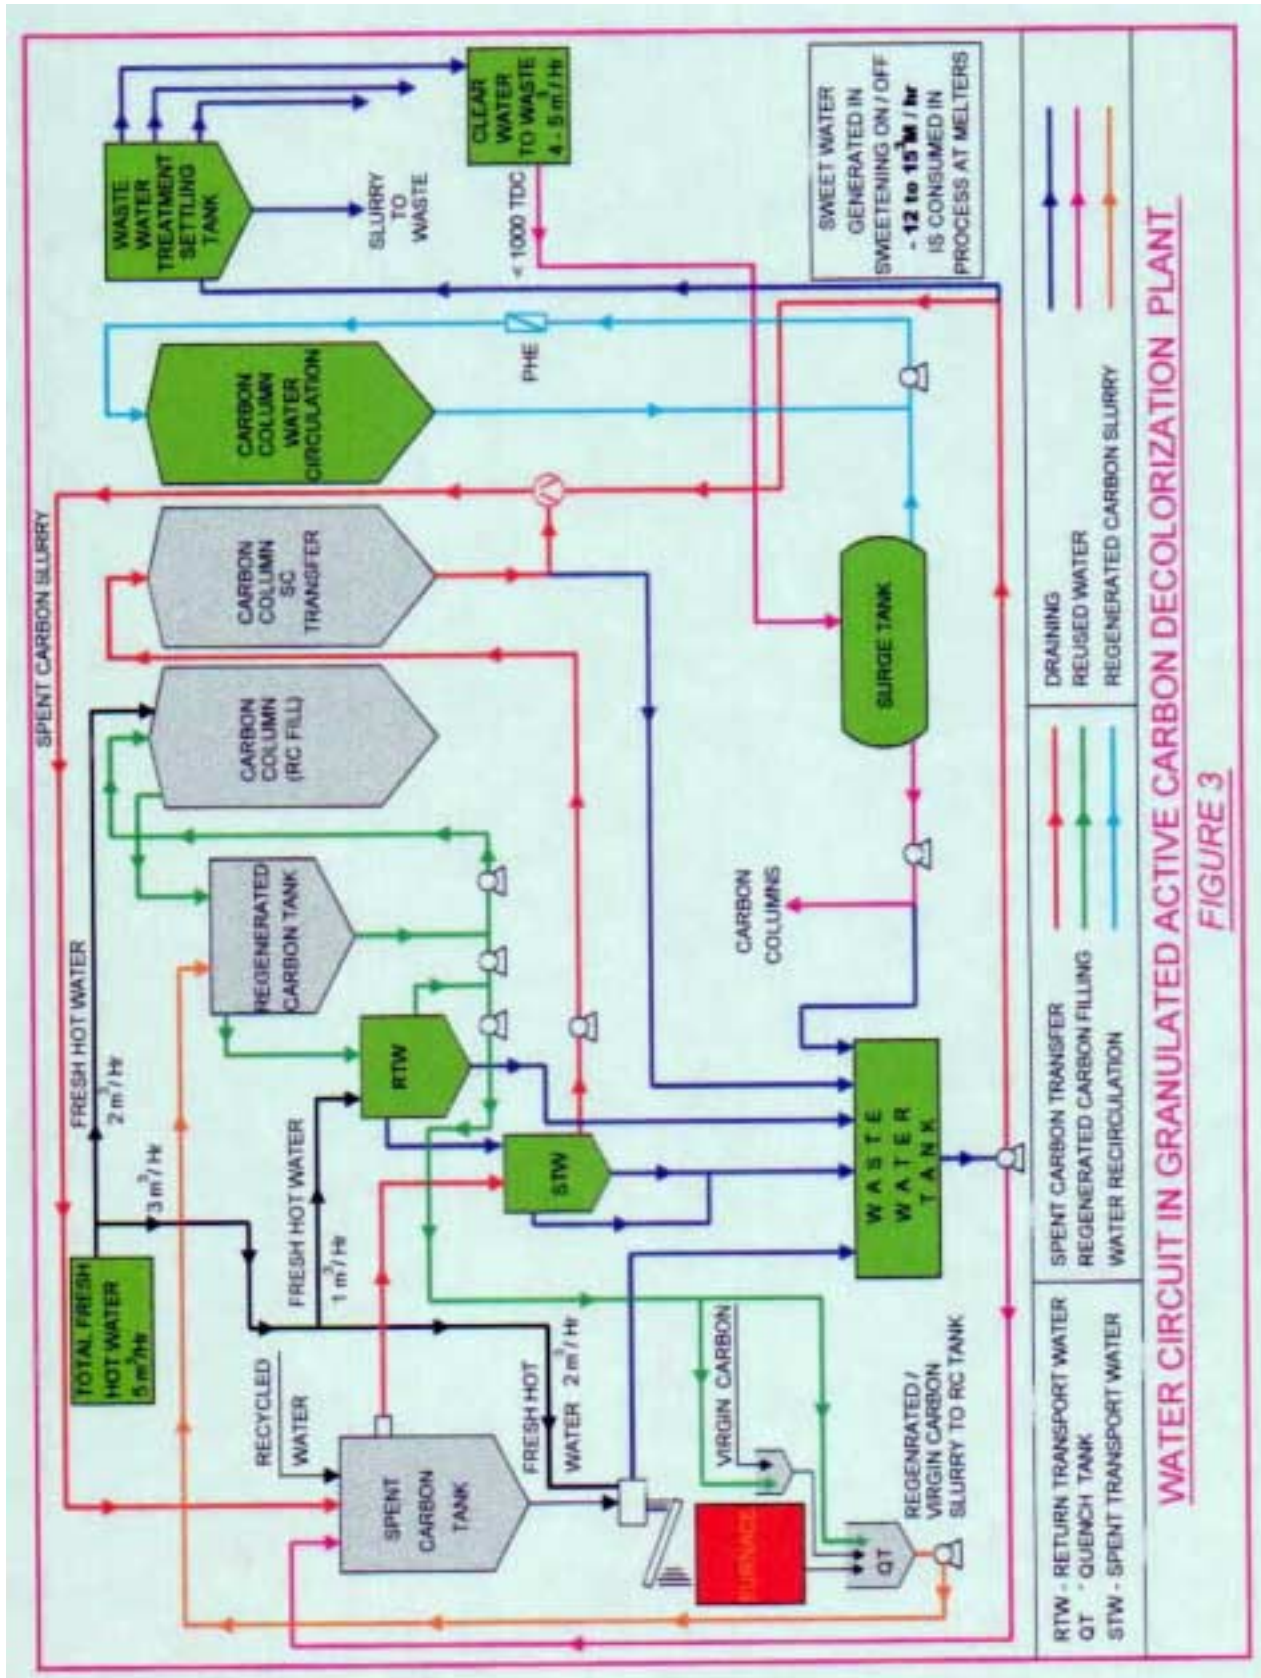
WATER CIRCUIT IN GRANULATED ACTIVE CARBON DECOLORIZATION PLANT

FIGURE 3

TOTAL FRESH HOT WATER 5 m³/Hr

SPENT CARBON SLURRY

FRESH HOT WATER

2 m³/Hr

3 m³/Hr

FRESH HOT WATER

1 m³/Hr

RECYCLED WATER

SPENT CARBON TANK

FRESH HOT WATER 2 m³/Hr

FURNACE

VIRGIN CARBON

QT

REGENRATED / VIRGIN CARBON SLURRY TO RC TANK

REGENERATED CARBON TANK

RTW

STW

CARBON COLUMN (RC FILL)

CARBON COLUMN SC TRANSFER

CARBON COLUMN WATER CIRCULATION

WASTE WATER TANK

CARBON COLUMNS

SURGE TANK

PHE

WASTE WATER TREATMENT SETTLING TANK

SLURRY TO WASTE

CLEAR WATER TO WASTE 4 - 5 m³/Hr

< 1000 TDC

SWEET WATER GENERATED IN SWEETENING ON / OFF - 12 to 15 M³ / hr IS CONSUMED IN PROCESS AT MELTERS

RTW - RETURN TRANSPORT WATER
QT - QUENCH TANK
STW - SPENT TRANSPORT WATER

SPENT CARBON TRANSFER
REGENERATED CARBON FILLING
WATER RECIRCULATION

DRAINING
REUSED WATER
REGENERATED CARBON SLURRY